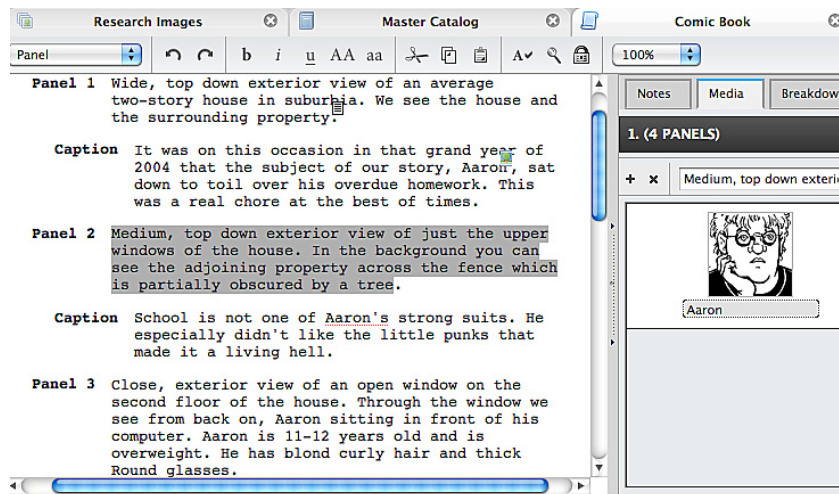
Research Images
Master Catalog
Comic Book

Panel
b i u AA aa
A✓
100%

Panel 1 Wide, top down exterior view of an average two-story house in suburbia. We see the house and the surrounding property.

Caption It was on this occasion in that grand year of 2004 that the subject of our story, Aaron, sat down to toil over his overdue homework. This was a real chore at the best of times.

Panel 2 Medium, top down exterior view of just the upper windows of the house. In the background you can see the adjoining property across the fence which is partially obscured by a tree.

Caption School is not one of Aaron's strong suits. He especially didn't like the little punks that made it a living hell.

Panel 3 Close, exterior view of an open window on the second floor of the house. Through the window we see from back on, Aaron sitting in front of his computer. Aaron is 11-12 years old and is overweight. He has blond curly hair and thick Round glasses.

Notes
Media
Breakdow
1. (4 PANELS)
+ ×
Medium, top down exteri
Aaron